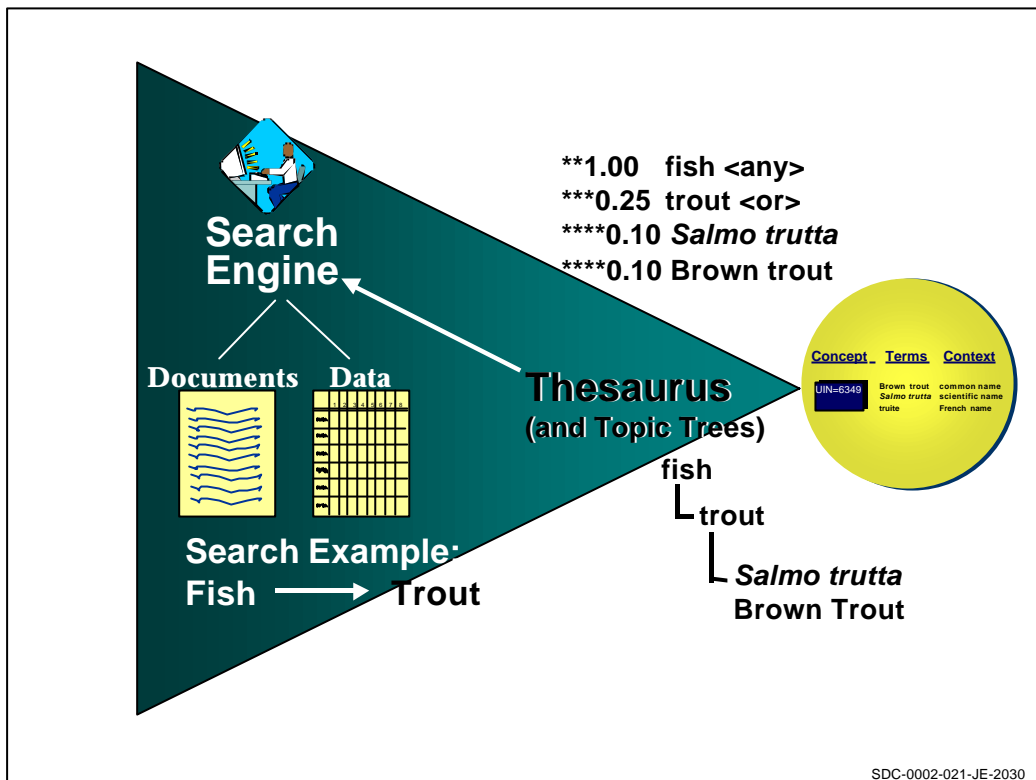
Search Engine

**1.00 fish <any>
***0.25 trout <or>
****0.10 *Salmo trutta*
****0.10 Brown trout

Documents Data

Thesaurus
(and Topic Trees)

| Concept | Terms | Context |
|---|---|---|
| UIN=6349 | Brown trout | common name |
| | *Salmo trutta* | scientific name |
| | truite | French name |

fish
trout
*Salmo trutta*
Brown Trout

Search Example:
Fish → Trout

SDC-0002-021-JE-2030